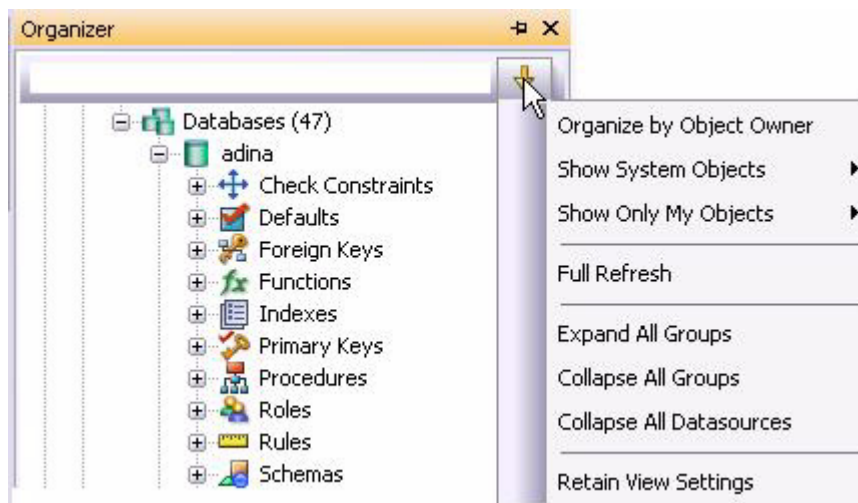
Organizer

Databases (47)
adina
Check Constraints
Defaults
Foreign Keys
Functions
Indexes
Primary Keys
Procedures
Roles
Rules
Schemas

Organize by Object Owner
Show System Objects
Show Only My Objects
Full Refresh
Expand All Groups
Collapse All Groups
Collapse All Datasources
Retain View Settings